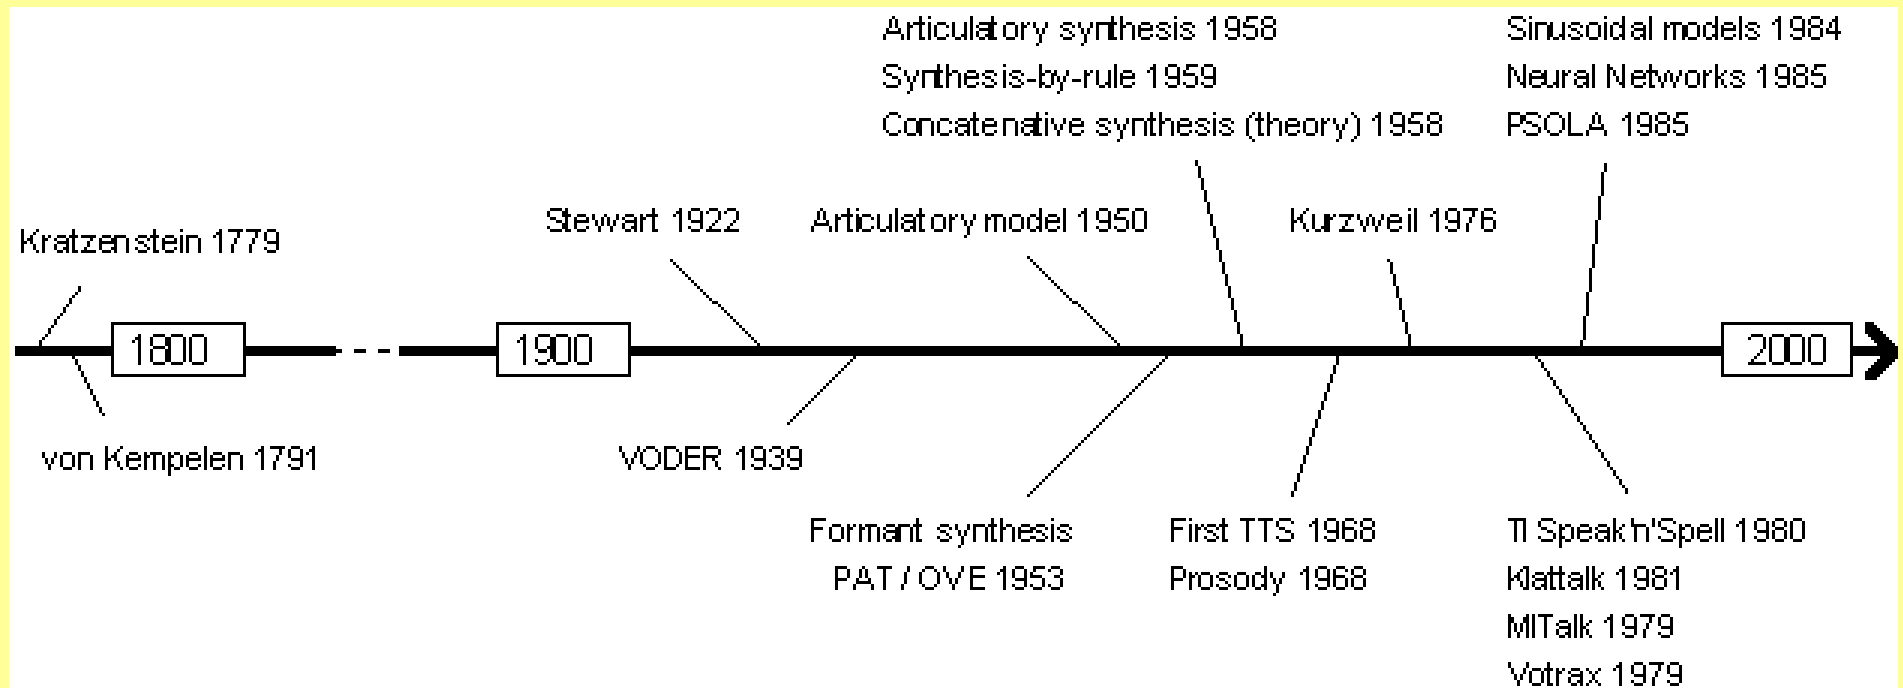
Articulatory synthesis 1958
Synthesis-by-rule 1959
Concatenative synthesis (theory) 1958

Sinusoidal models 1984
Neural Networks 1985
PSOLA 1985

Kratzenstein 1779

Stewart 1922

Articulatory model 1950

Kurzweil 1976

1800

1900

2000

von Kempelen 1791

VODER 1939

Formant synthesis
PAT / OVE 1953

First TTS 1968
Prosody 1968

TI Speak'n'Spell 1980
Klattalk 1981
MITalk 1979
Votrax 1979